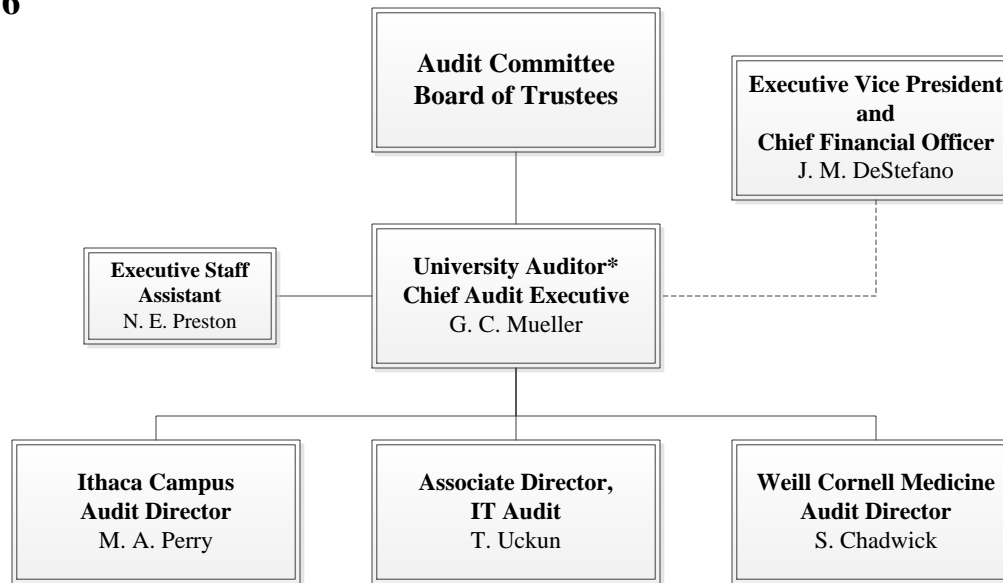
6

Audit Committee
Board of Trustees

Executive Vice President
and
Chief Financial Officer
J. M. DeStefano

Executive Staff
Assistant
N. E. Preston

University Auditor*
Chief Audit Executive
G. C. Mueller

Ithaca Campus
Audit Director
M. A. Perry

Associate Director,
IT Audit
T. Uckun

Weill Cornell Medicine
Audit Director
S. Chadwick